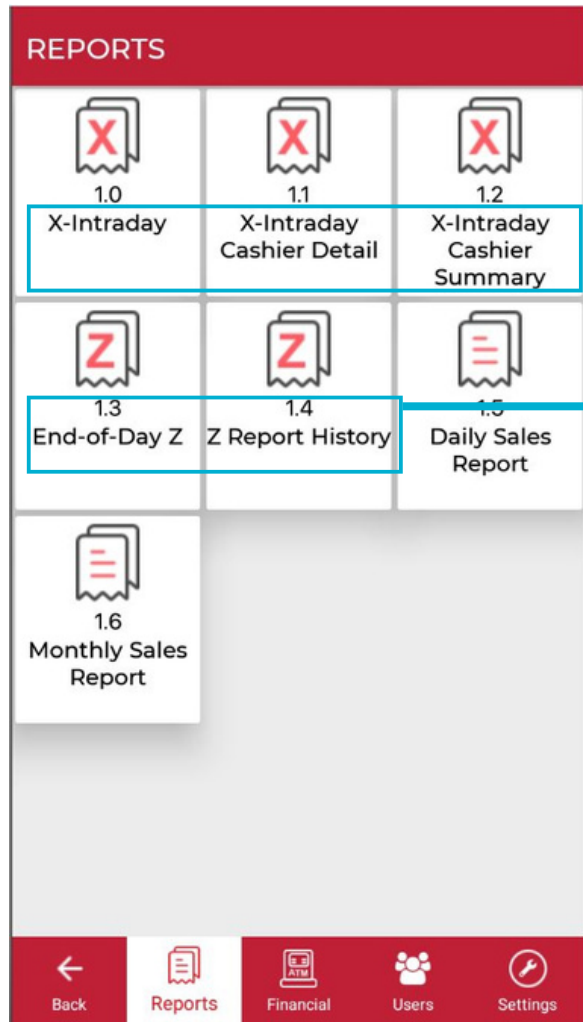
REPORTS

X
1.0
X-Intraday

X
1.1
X-Intraday Cashier Detail

X
1.2
X-Intraday Cashier Summary

Z
1.3
End-of-Day Z

Z
1.4
Z Report History

1.5
Daily Sales Report

1.6
Monthly Sales Report

Back
Reports
ATM
Financial
Users
Settings